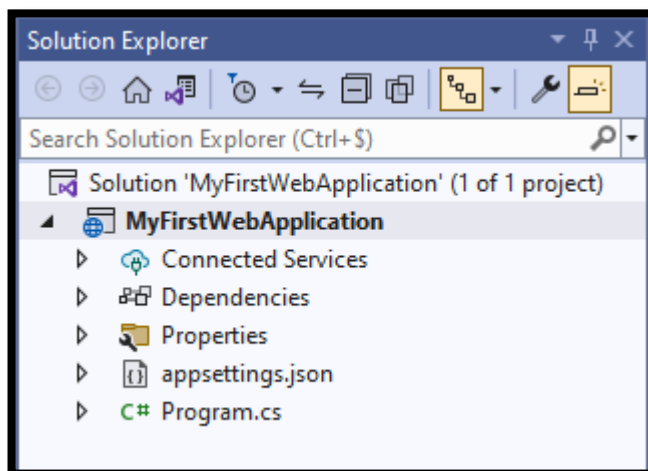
Solution Explorer

Search Solution Explorer (Ctrl+$)

Solution 'MyFirstWebApplication' (1 of 1 project)
MyFirstWebApplication
Connected Services
Dependencies
Properties
{} appsettings.json
C# Program.cs